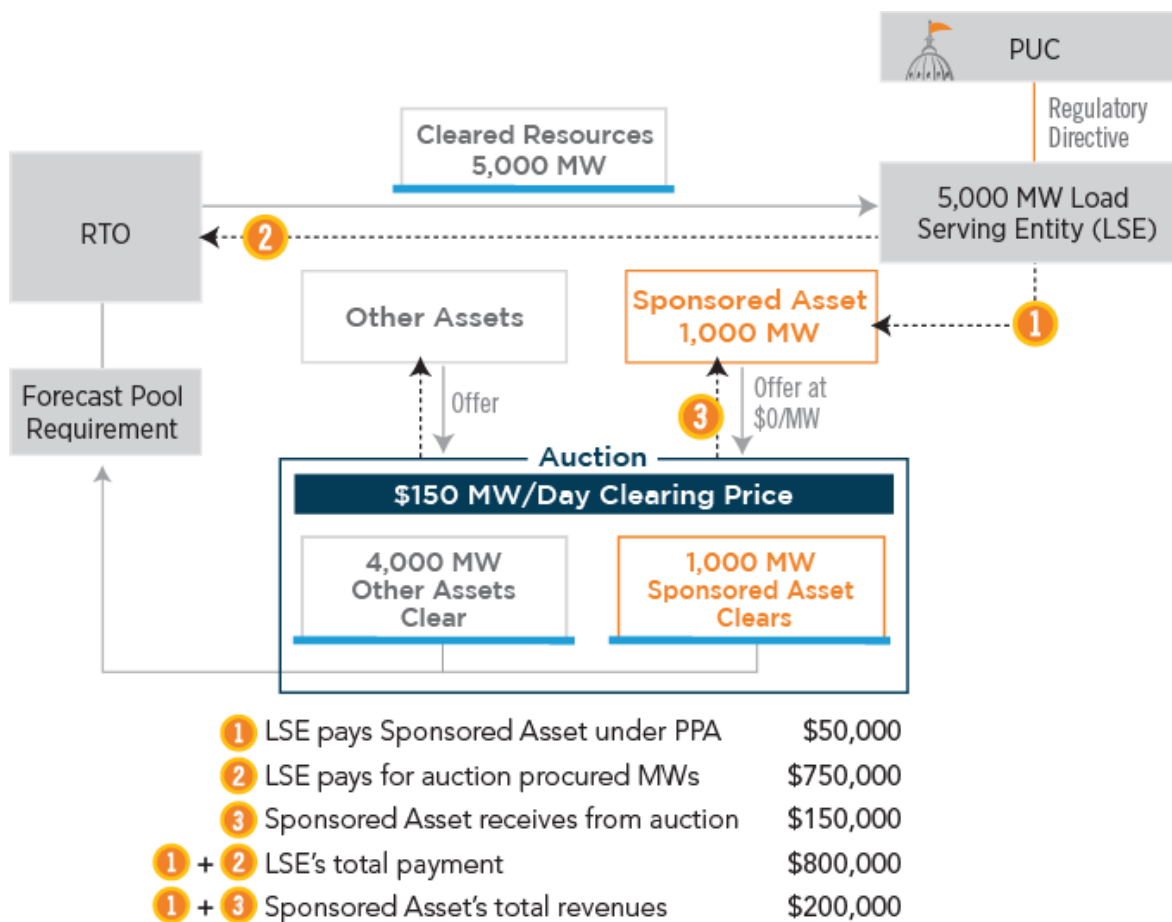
PUC

Regulatory Directive

Cleared Resources 5,000 MW

RTO

2

5,000 MW Load Serving Entity (LSE)

Other Assets

Sponsored Asset 1,000 MW

1

Offer

3

Offer at \$0/MW

Forecast Pool Requirement

Auction

\$150 MW/Day Clearing Price

4,000 MW Other Assets Clear

1,000 MW Sponsored Asset Clears

| | |
|---|---|
| 1 LSE pays Sponsored Asset under PPA | \$50,000 |
| 2 LSE pays for auction procured MWs | \$750,000 |
| 3 Sponsored Asset receives from auction | \$150,000 |
| 1 + 2 LSE's total payment | \$800,000 |
| 1 + 3 Sponsored Asset's total revenues | \$200,000 |